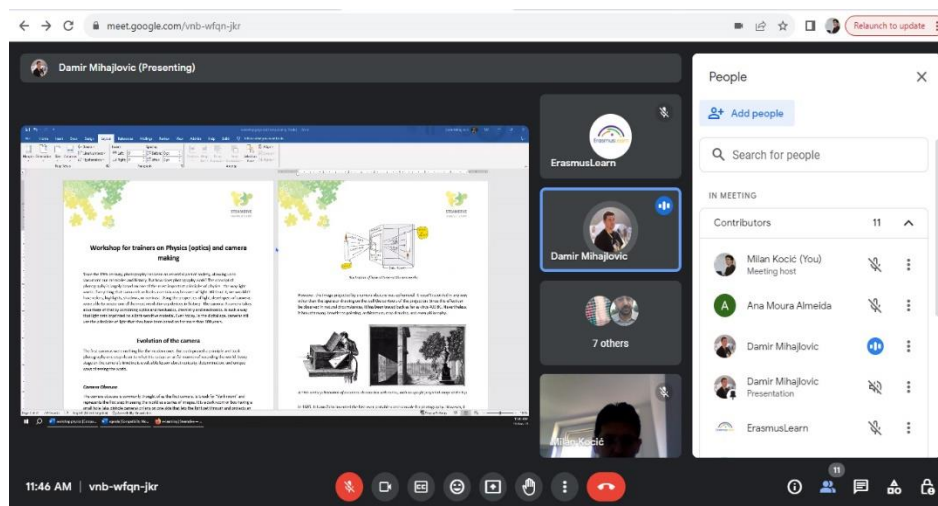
meet.google.com/vnb-wfqn-jkr

Relaunch to update

Damir Mihajlovic (Presenting)

Workshop for trainers on Physics (optics) and camera making

Evolution of the camera

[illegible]

ErasmusLearn

Damir Mihajlovic

7 others

Milan Kocić

People

Add people

Search for people

IN MEETING

Contributors 11

Milan Kocić (You)
Meeting host

Ana Moura Almeida

Damir Mihajlovic

Damir Mihajlovic
Presentation

ErasmusLearn

11:46 AM | vnb-wfqn-jkr

11